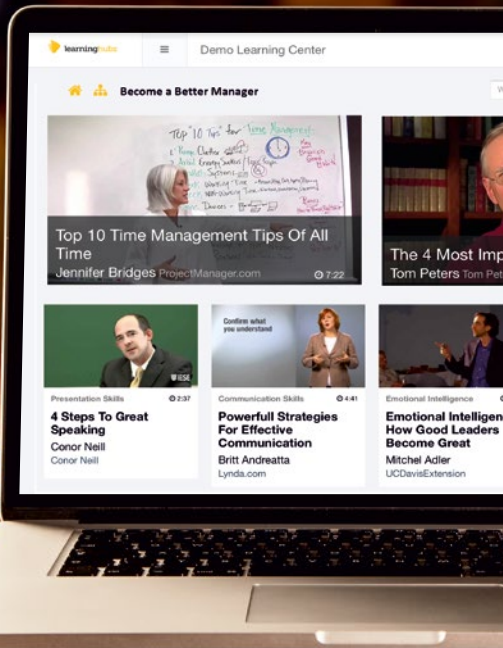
learninghubz

Demo Learning Center

Become a Better Manager

Top 10 Time Management Tips Of All Time
Jennifer Bridges ProjectManager.com
7:22

The 4 Most Imp
Tom Peters Tom Pet

Presentation Skills
2:37
4 Steps To Great Speaking
Conor Neill
Conor Neill

Confirm what you understand

Communication Skills
4:41
Powerfull Strategies For Effective Communication
Britt Andreatta
Lynda.com

Emotional Intelligence
Emotional Intelligen How Good Leaders Become Great
Mitchel Adler
UCDavisExtension